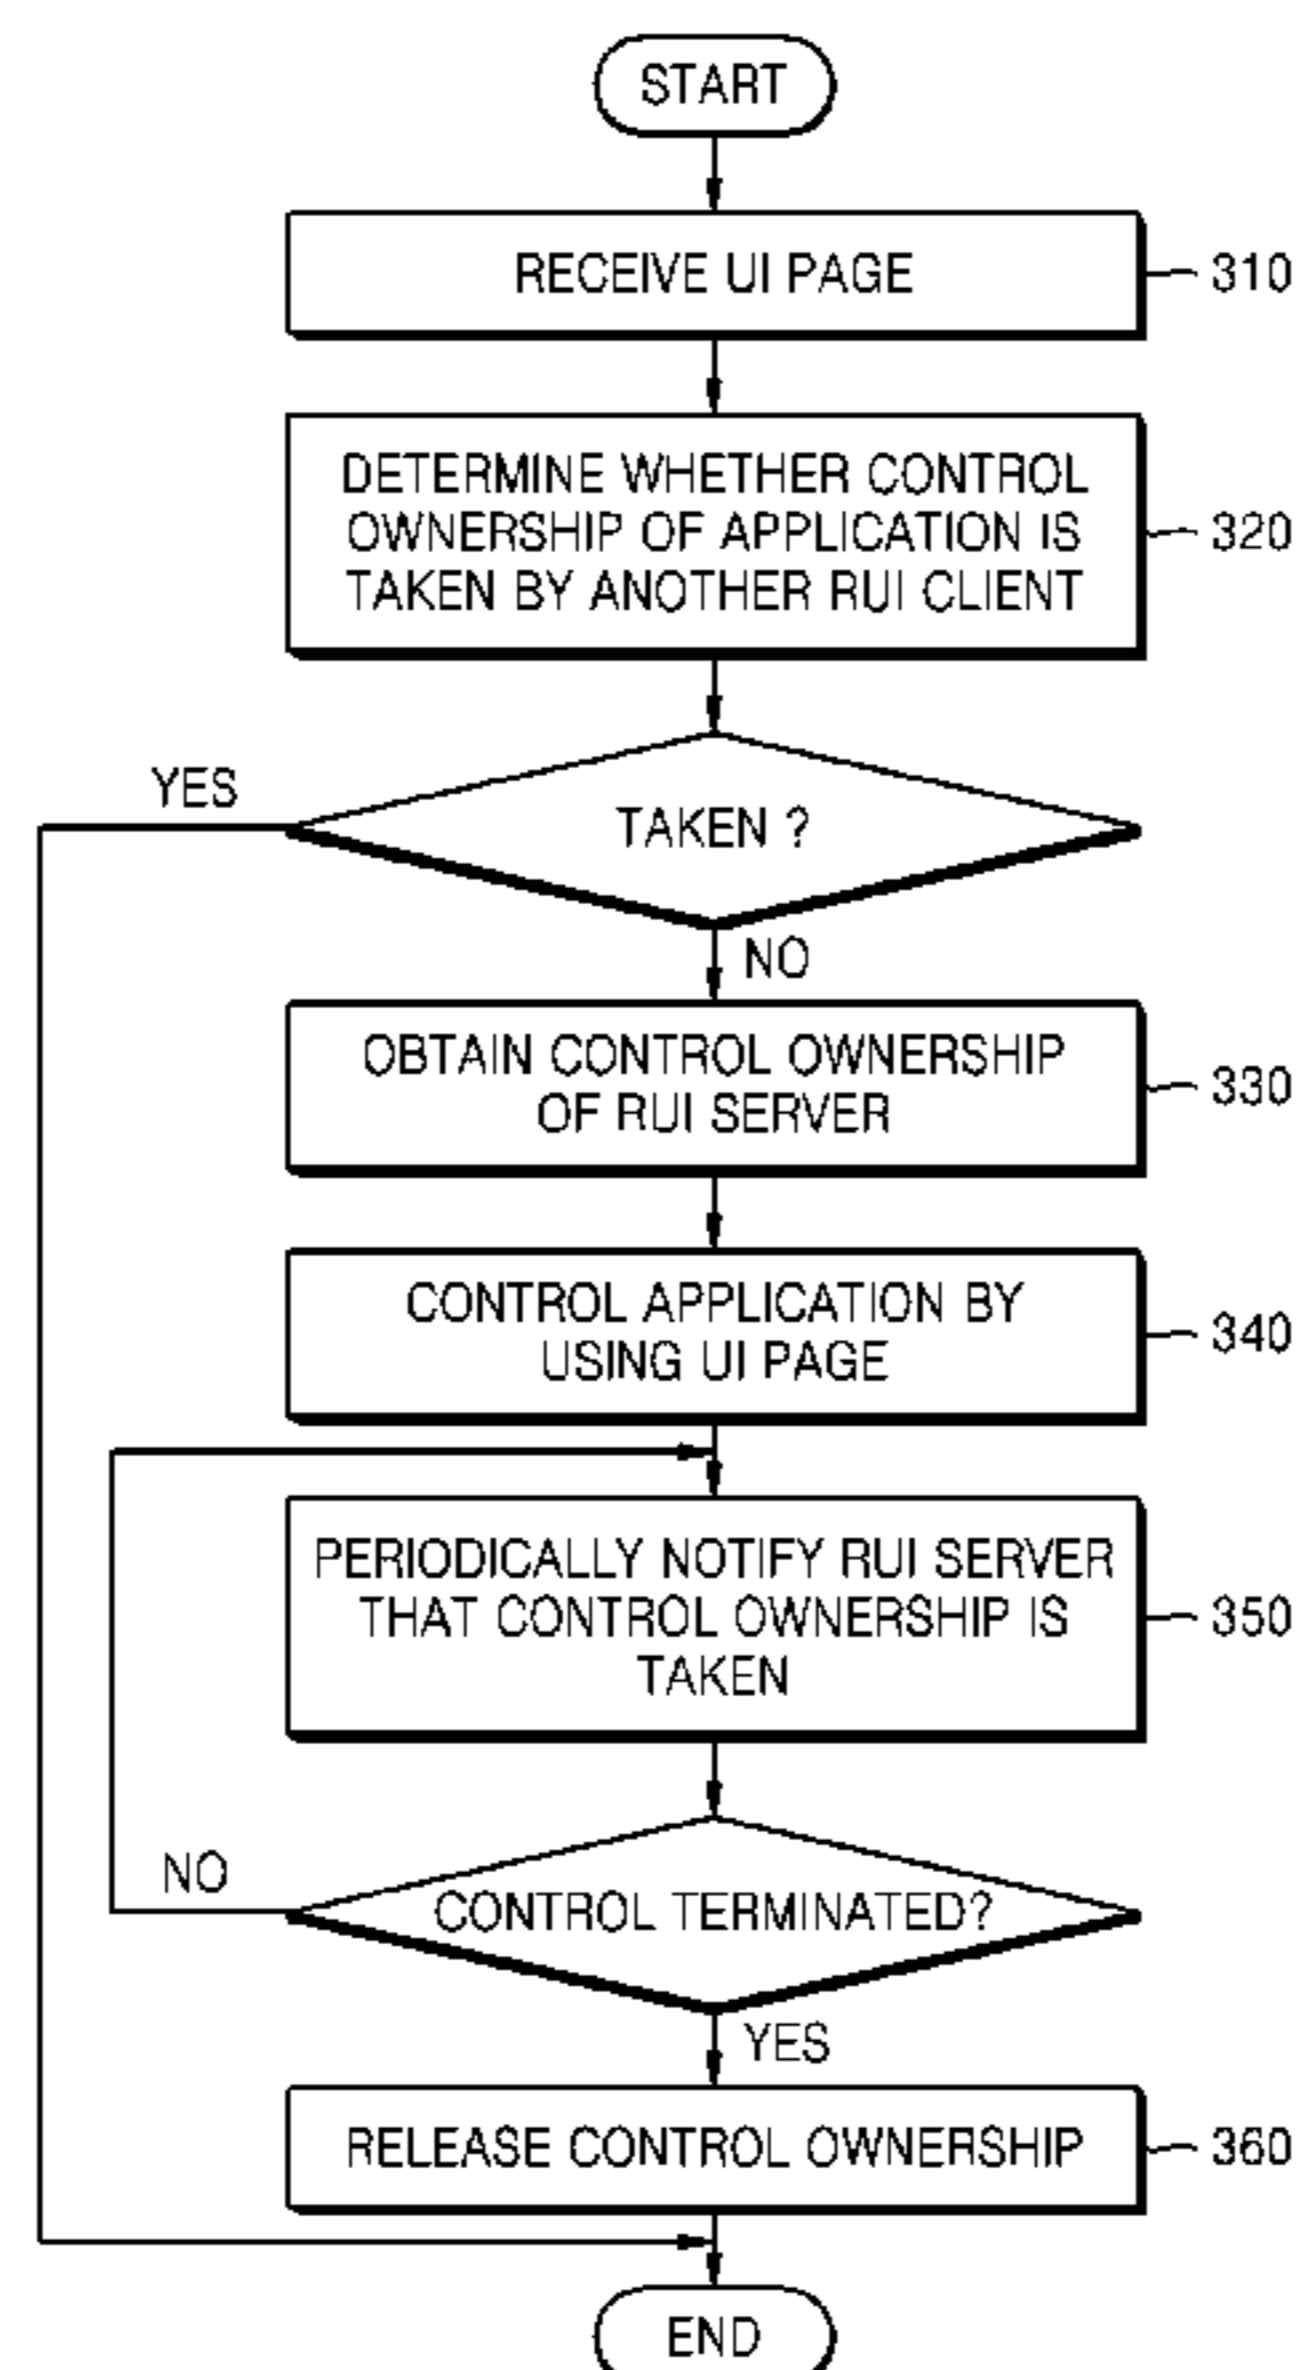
START

RECEIVE UI PAGE

310

DETERMINE WHETHER CONTROL OWNERSHIP OF APPLICATION IS TAKEN BY ANOTHER RUI CLIENT

320

YES

TAKEN ?

NO

OBTAIN CONTROL OWNERSHIP OF RUI SERVER

330

CONTROL APPLICATION BY USING UI PAGE

340

PERIODICALLY NOTIFY RUI SERVER THAT CONTROL OWNERSHIP IS TAKEN

350

NO

CONTROL TERMINATED?

YES

RELEASE CONTROL OWNERSHIP

360

END